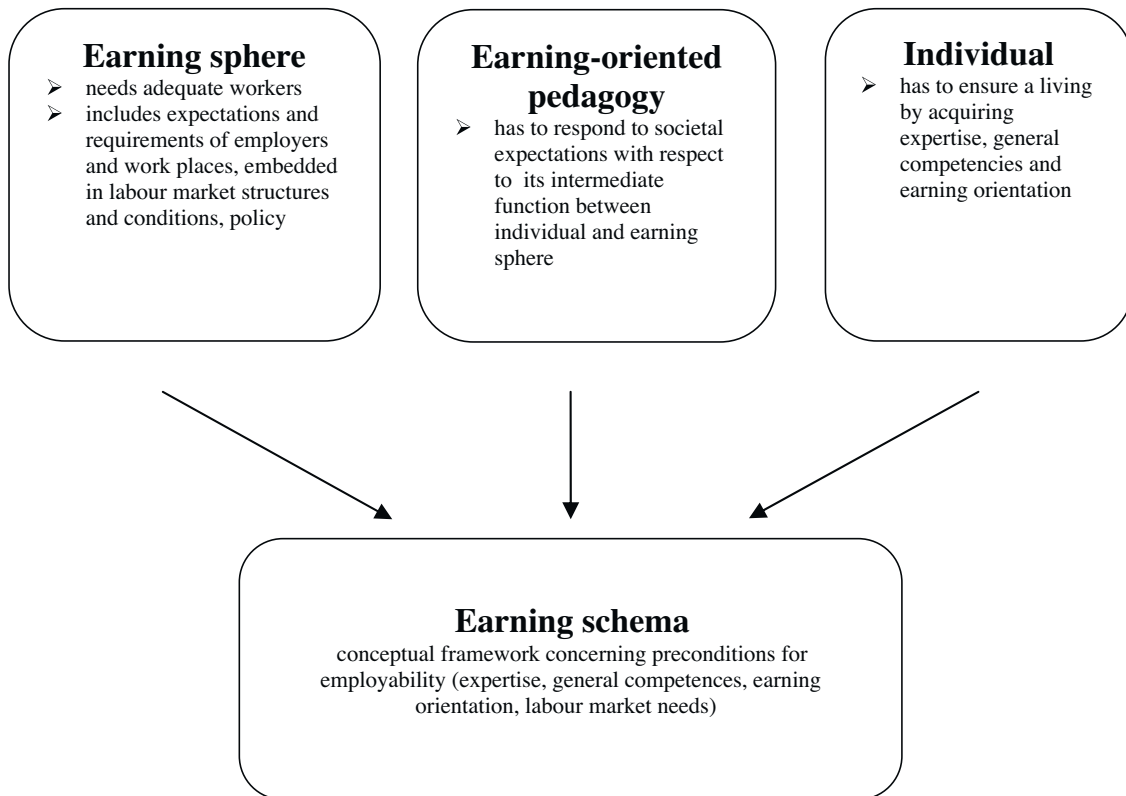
**Earning sphere**
- needs adequate workers
- includes expectations and requirements of employers and work places, embedded in labour market structures and conditions, policy

**Earning-oriented pedagogy**
- has to respond to societal expectations with respect to its intermediate function between individual and earning sphere

**Individual**
- has to ensure a living by acquiring expertise, general competencies and earning orientation

**Earning schema**
conceptual framework concerning preconditions for employability (expertise, general competences, earning orientation, labour market needs)